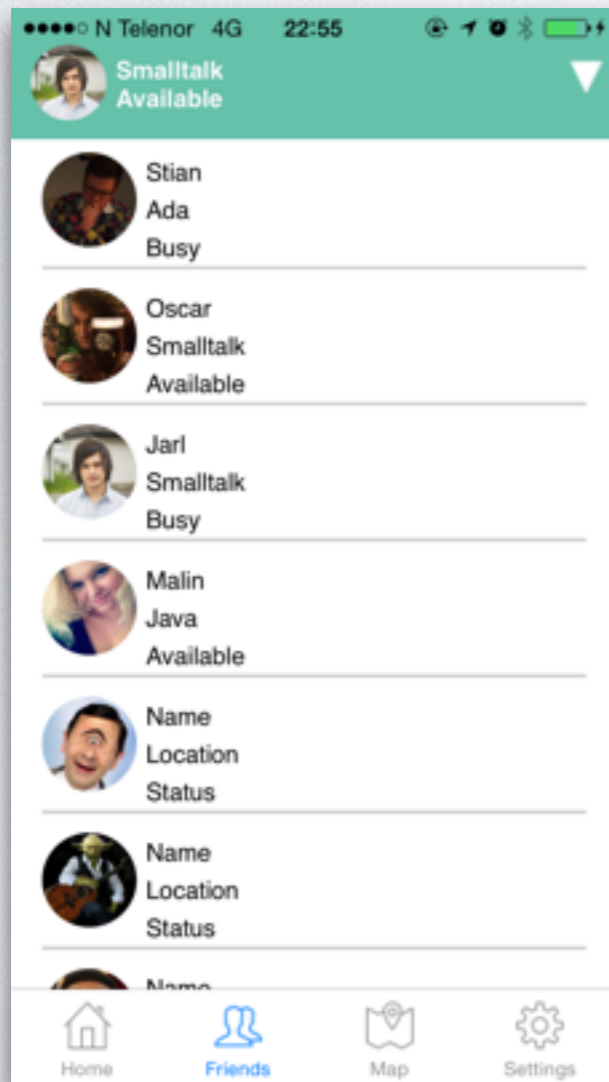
●●●●○ N Telenor 4G 22:55

Smalltalk
Available

Stian
Ada
Busy

Oscar
Smalltalk
Available

Jarl
Smalltalk
Busy

Malin
Java
Available

Name
Location
Status

Name
Location
Status

Name

Home
Friends
Map
Settings